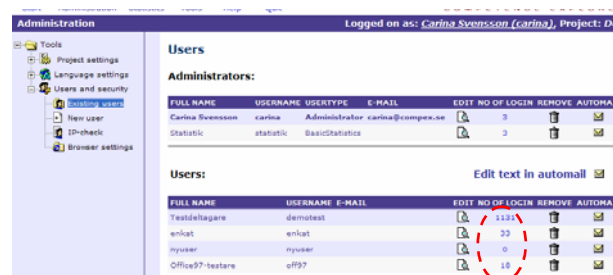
Administration

Logged on as: Carina Svensson (carina), Project: D

Tools
Project settings
Language settings
Users and security
Existing users
New user
IP-check
Browser settings

Users

Administrators:

| FULL NAME | USERNAME | USERTYPE | E-MAIL | EDIT | NO OF LOGIN | REMOVE | AUTOMA |
|---|---|---|---|---|---|---|---|
| Carina Svensson | carina | Administrator | carina@compex.se | | 3 | | |
| Statistik | statistik | BasicStatistics | | | 3 | | |

Users:

Edit text in automail

| FULL NAME | USERNAME | E-MAIL | EDIT | NO OF LOGIN | REMOVE | AUTOMA |
|---|---|---|---|---|---|---|
| Testdeltagare | demotest | | | 1131 | | |
| enkat | enkat | | | 33 | | |
| nyuser | nyuser | | | 0 | | |
| Office97-testare | off97 | | | 10 | | |